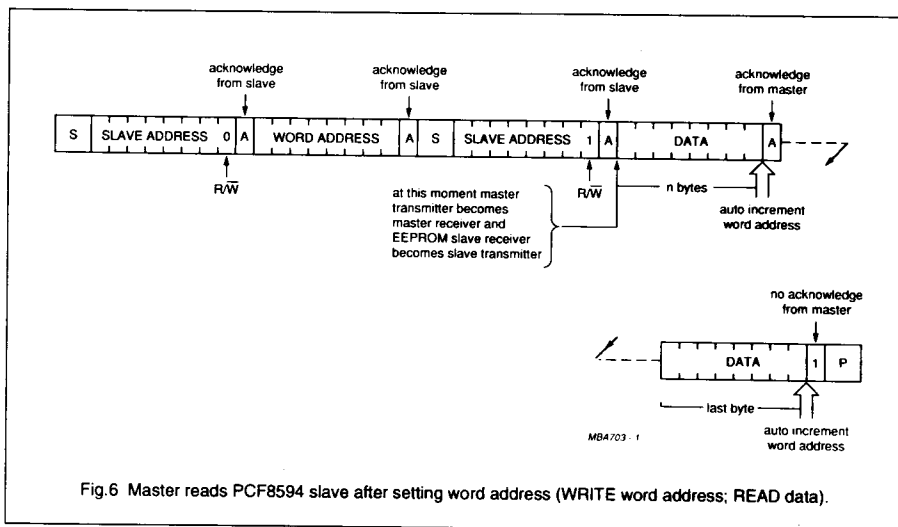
acknowledge from slave

acknowledge from slave

acknowledge from slave

acknowledge from master

| S | SLAVE ADDRESS | 0 | A | WORD ADDRESS | A | S | SLAVE ADDRESS | 1 | A | DATA | A |
|---|---|---|---|---|---|---|---|---|---|---|---|

$R/\overline{W}$

$R/\overline{W}$

n bytes

at this moment master transmitter becomes master receiver and EEPROM slave receiver becomes slave transmitter

auto increment word address

no acknowledge from master

| DATA | 1 | P |
|---|---|---|

last byte

auto increment word address

MBA703 - 1

Fig.6 Master reads PCF8594 slave after setting word address (WRITE word address; READ data).